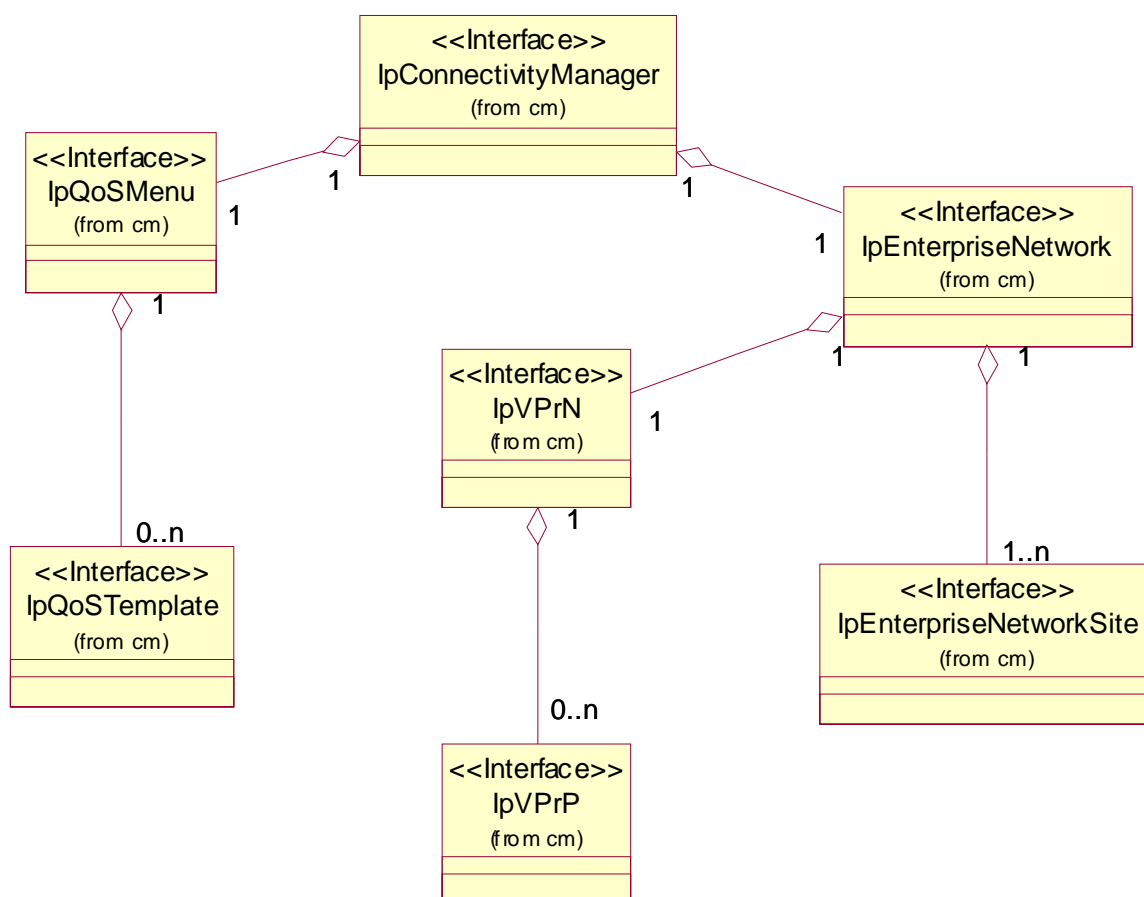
<<Interface>>
IpConnectivityManager
(from cm)

<<Interface>>
IpQoSMenu
(from cm)

1

1

1

1

<<Interface>>
IpEnterpriseNetwork
(from cm)

1

1

1

<<Interface>>
IpVPrN
(from cm)

1

1

0..n

<<Interface>>
IpQoSTemplate
(from cm)

1..n

<<Interface>>
IpEnterpriseNetworkSite
(from cm)

0..n

<<Interface>>
IpVPrP
(from cm)